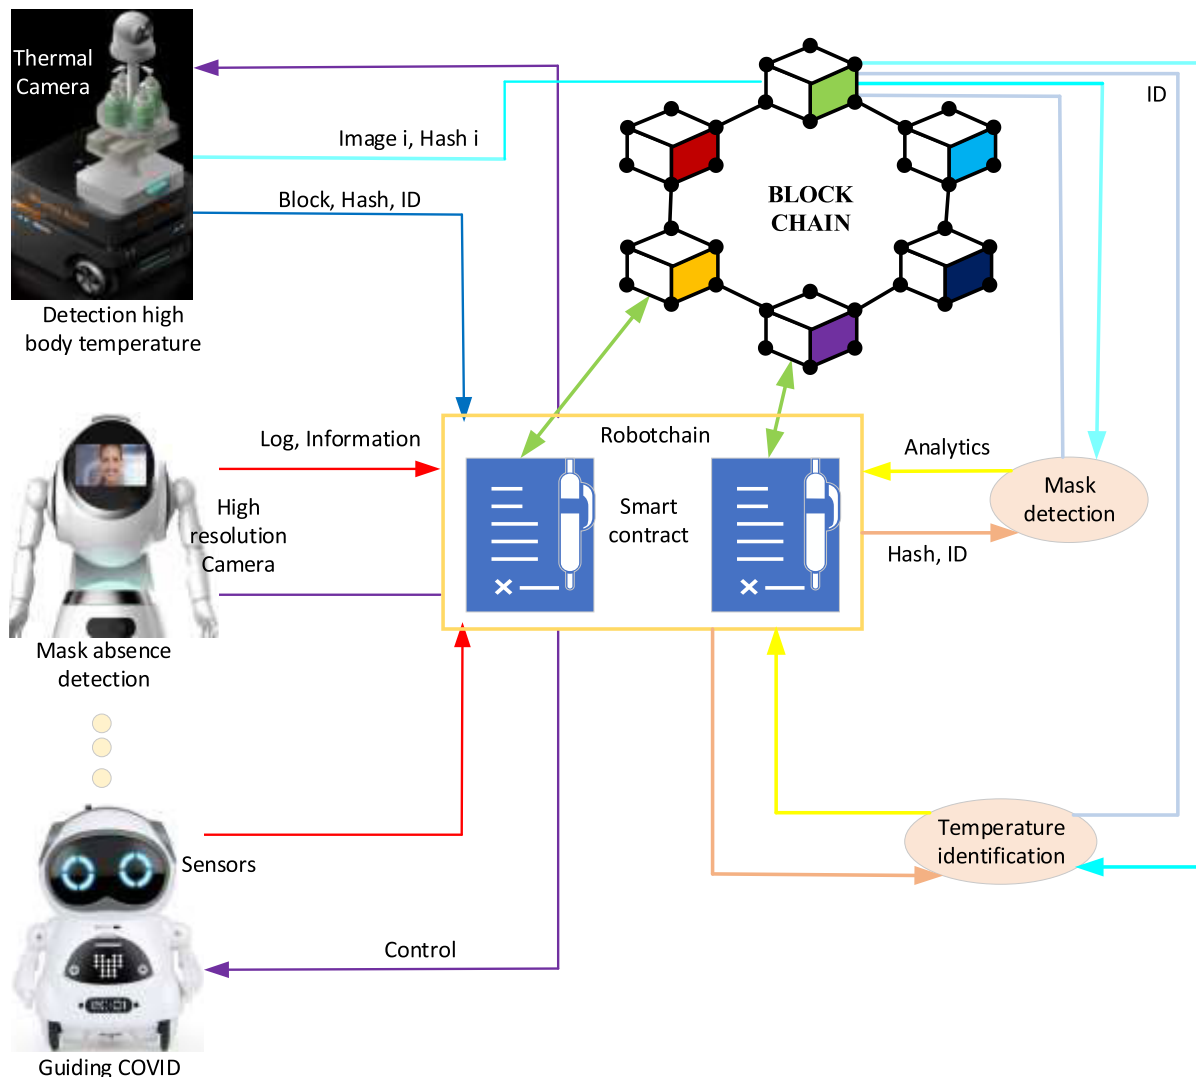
Thermal Camera

Image i, Hash i

Block, Hash, ID

Detection high body temperature

BLOCK CHAIN

ID

Log, Information

Robotchain

Analytics

High resolution Camera

Smart contract

Mask detection

Hash, ID

Mask absence detection

Temperature identification

Sensors

Control

Guiding COVID